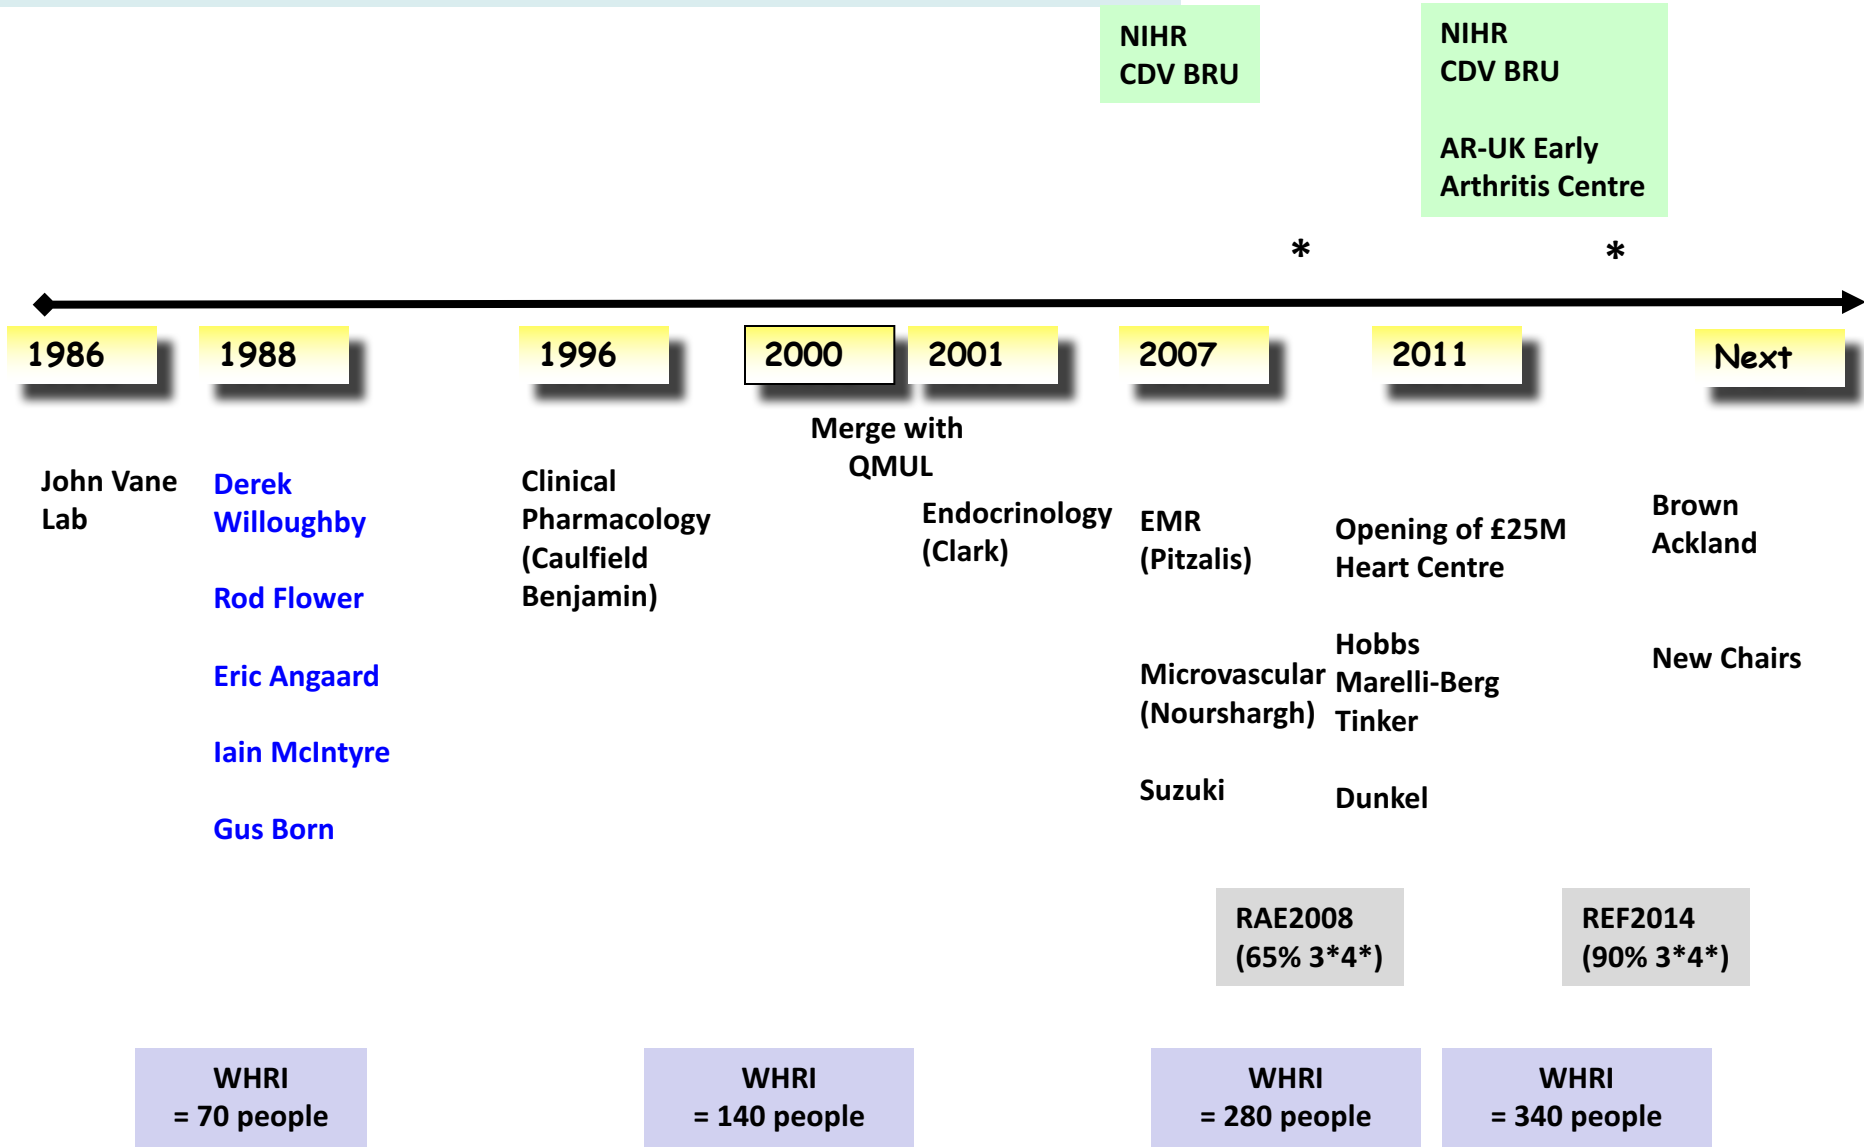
NIHR
CDV BRU

NIHR
CDV BRU

AR-UK Early
Arthritis Centre

*

*

1986

1988

1996

2000

2001

2007

2011

Next

John Vane
Lab

Derek
Willoughby

Rod Flower

Eric Angaard

Iain McIntyre

Gus Born

Clinical
Pharmacology
(Caulfield
Benjamin)

Merge with
QMUL

Endocrinology
(Clark)

EMR
(Pitzalis)

Microvascular
(Nourshargh)

Suzuki

Opening of £25M
Heart Centre

Hobbs
Marelli-Berg
Tinker

Dunkel

Brown
Ackland

New Chairs

RAE2008
(65% 3*4*)

REF2014
(90% 3*4*)

WHRI
= 70 people

WHRI
= 140 people

WHRI
= 280 people

WHRI
= 340 people